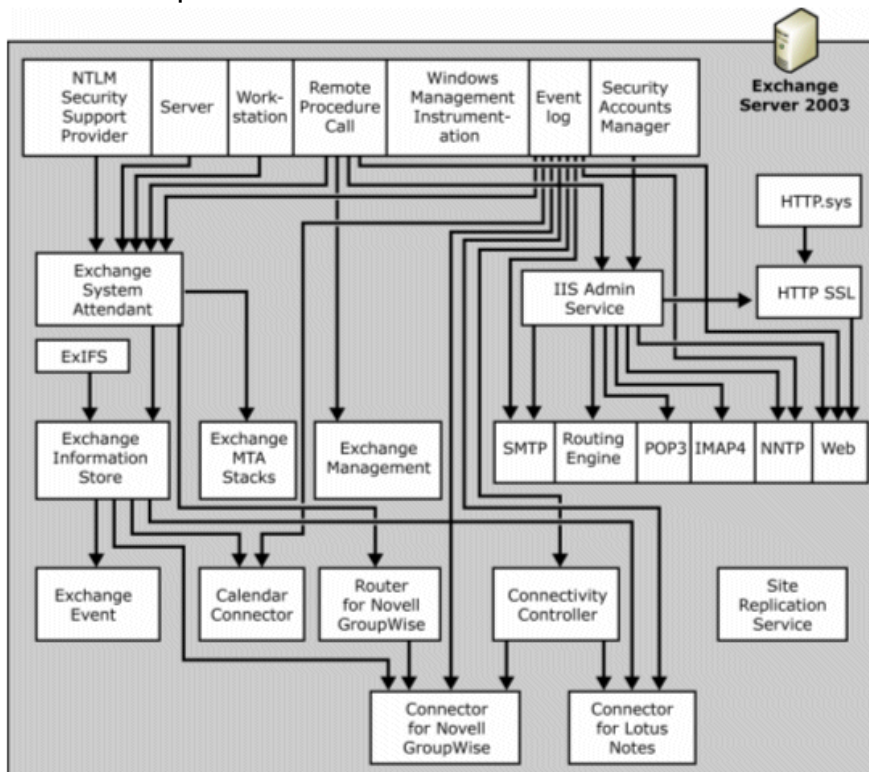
Exchange Server 2003

| NTLM Security Support Provider | Server | Workstation | Remote Procedure Call | Windows Management Instrumentation | Event log | Security Accounts Manager |
|---|---|---|---|---|---|---|

HTTP.sys

Exchange System Attendant

IIS Admin Service

HTTP SSL

ExIFS

Exchange Information Store

Exchange MTA Stacks

Exchange Management

| SMTP | Routing Engine | POP3 | IMAP4 | NNTP | Web |
|---|---|---|---|---|---|

Exchange Event

Calendar Connector

Router for Novell GroupWise

Connectivity Controller

Site Replication Service

Connector for Novell GroupWise

Connector for Lotus Notes